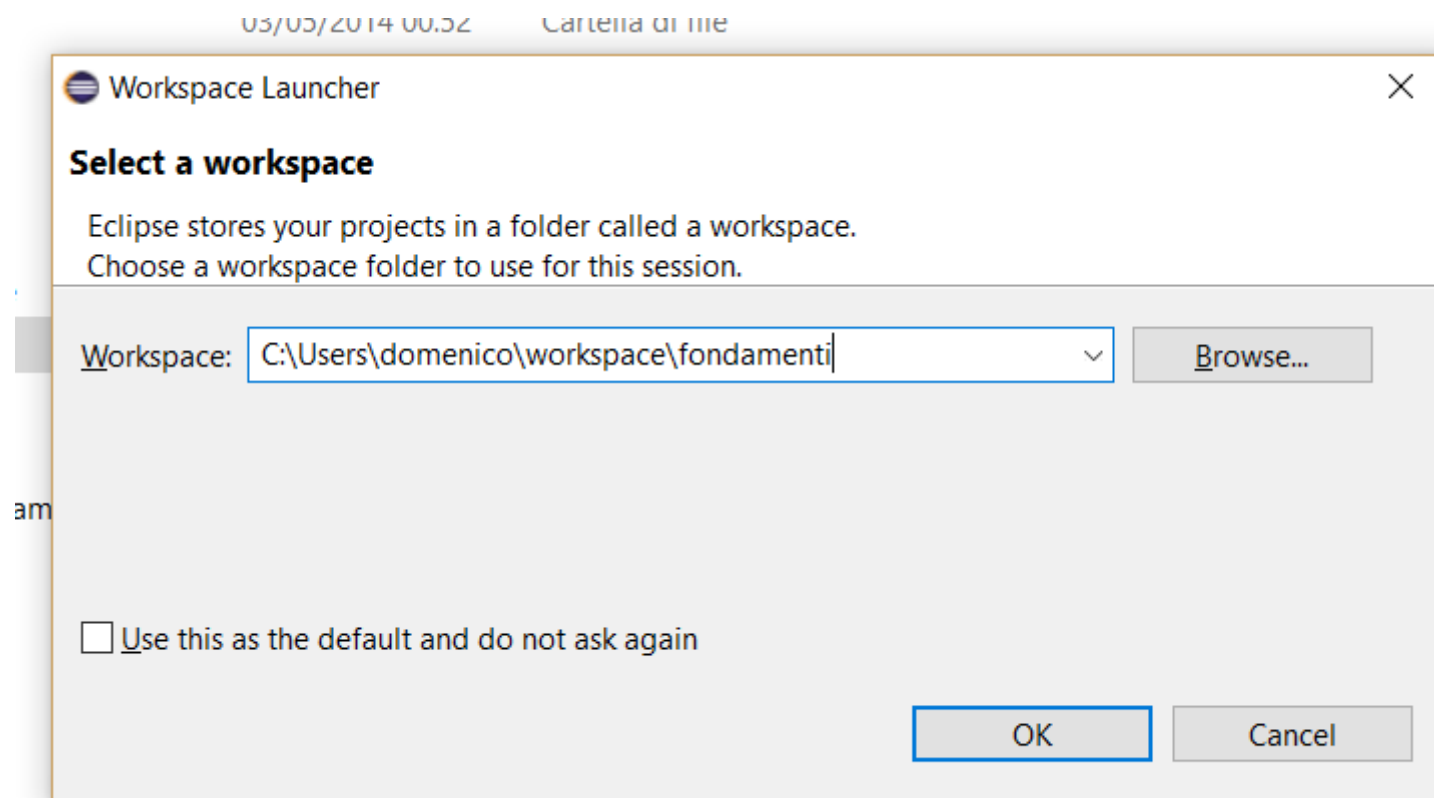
03/05/2014 00.32 Cartella di file

Workspace Launcher

Select a workspace

Eclipse stores your projects in a folder called a workspace.
Choose a workspace folder to use for this session.

am

Workspace: C:\Users\domenico\workspace\fondamenti

Browse...

Use this as the default and do not ask again

OK

Cancel